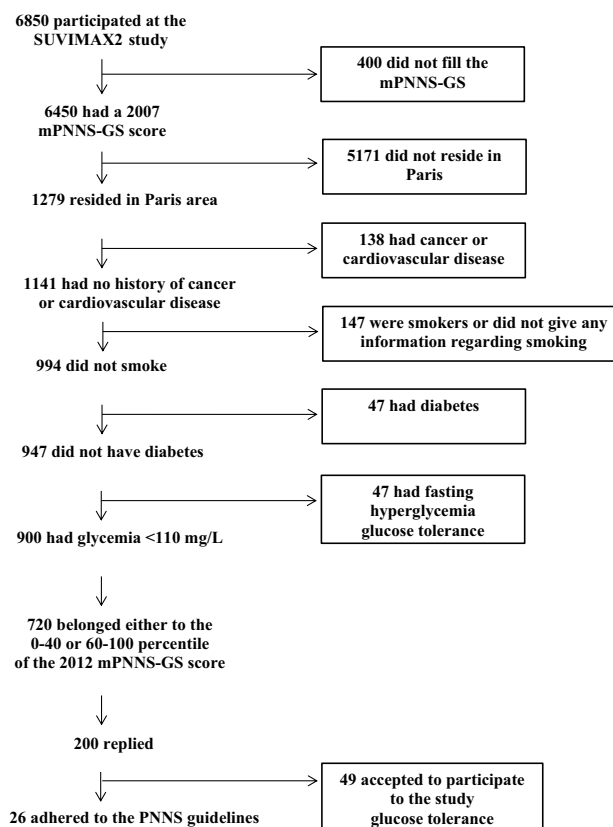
6850 participated at the SUVIMAX2 study

400 did not fill the mPNNS-GS

6450 had a 2007 mPNNS-GS score

5171 did not reside in Paris

1279 resided in Paris area

138 had cancer or cardiovascular disease

1141 had no history of cancer or cardiovascular disease

147 were smokers or did not give any information regarding smoking

994 did not smoke

47 had diabetes

947 did not have diabetes

47 had fasting hyperglycemia glucose tolerance

900 had glycemia <110 mg/L

720 belonged either to the 0-40 or 60-100 percentile of the 2012 mPNNS-GS score

200 replied

49 accepted to participate to the study glucose tolerance

26 adhered to the PNNS guidelines